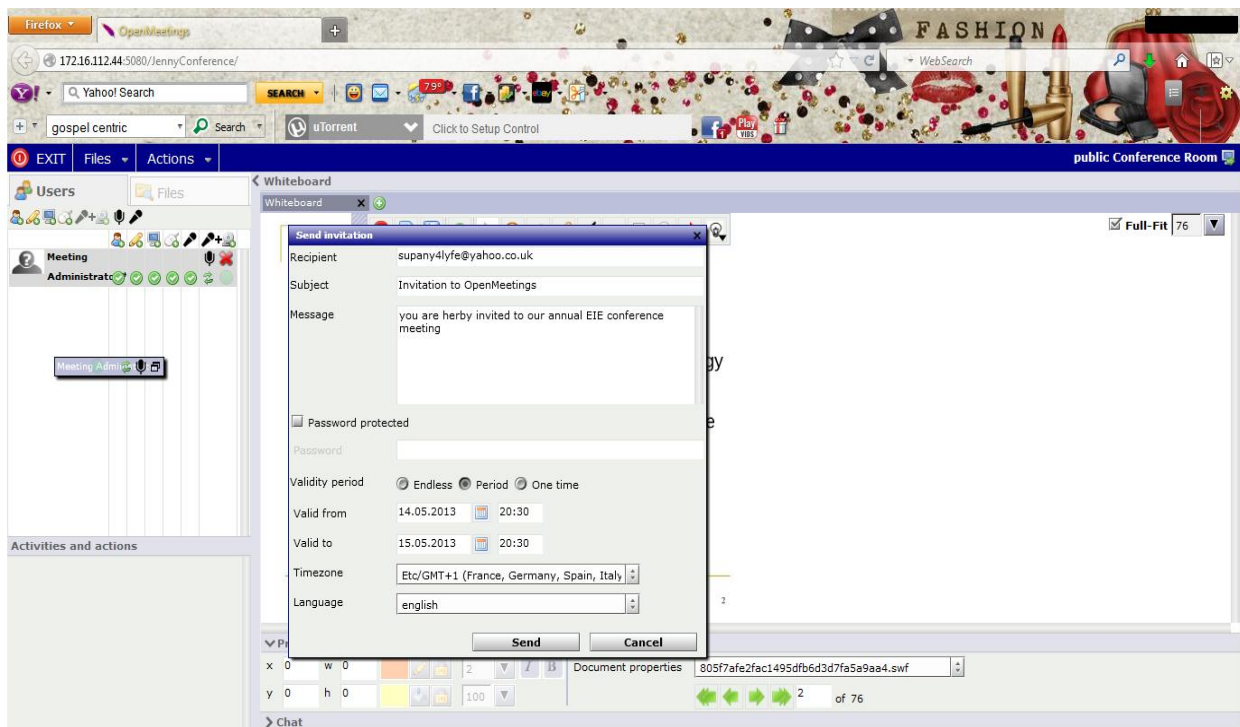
Firefox
OpenMeetings
FASHION
172.16.112.44:5080/JennyConference/
WebSearch
Yahoo! Search
SEARCH
79°
gospel centric
Search
uTorrent
Click to Setup Control
EXIT
Files
Actions
public Conference Room
Users
Files
Whiteboard
Whiteboard
Meeting Administrator
Meeting Admin
Full-Fit 76
Send invitation
Recipient
supany4lyfe@yahoo.co.uk
Subject
Invitation to OpenMeetings
Message
you are herby invited to our annual EIE conference meeting
gy
e
Password protected
Password
Validity period
Endless
Period
One time
Valid from
14.05.2013
20:30
Valid to
15.05.2013
20:30
Timezone
Etc/GMT+1 (France, Germany, Spain, Italy
Language
english
Send
Cancel
Activities and actions
2
x 0
w 0
y 0
h 0
2
100
Document properties
805f7afe2fac1495dfb6d3d7fa5a9aa4.swf
2
of 76
Chat